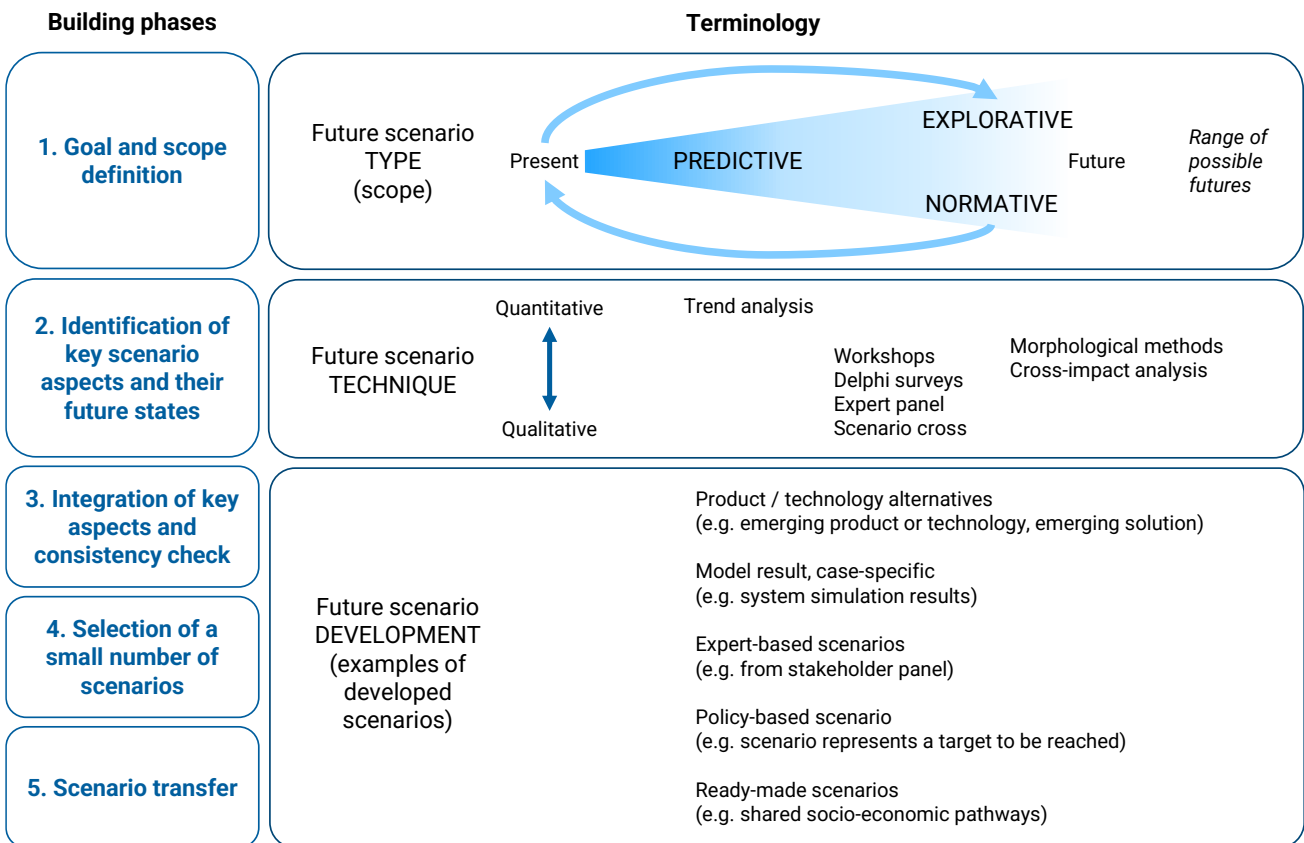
Building phases

Terminology

1. Goal and scope definition

Future scenario TYPE (scope)

Present

PREDICTIVE

EXPLORATIVE

NORMATIVE

Future

Range of possible futures

2. Identification of key scenario aspects and their future states

Future scenario TECHNIQUE

Quantitative

Qualitative

Trend analysis

Workshops
Delphi surveys
Expert panel
Scenario cross

Morphological methods
Cross-impact analysis

3. Integration of key aspects and consistency check

4. Selection of a small number of scenarios

5. Scenario transfer

Future scenario DEVELOPMENT (examples of developed scenarios)

Product / technology alternatives
(e.g. emerging product or technology, emerging solution)

Model result, case-specific
(e.g. system simulation results)

Expert-based scenarios
(e.g. from stakeholder panel)

Policy-based scenario
(e.g. scenario represents a target to be reached)

Ready-made scenarios
(e.g. shared socio-economic pathways)